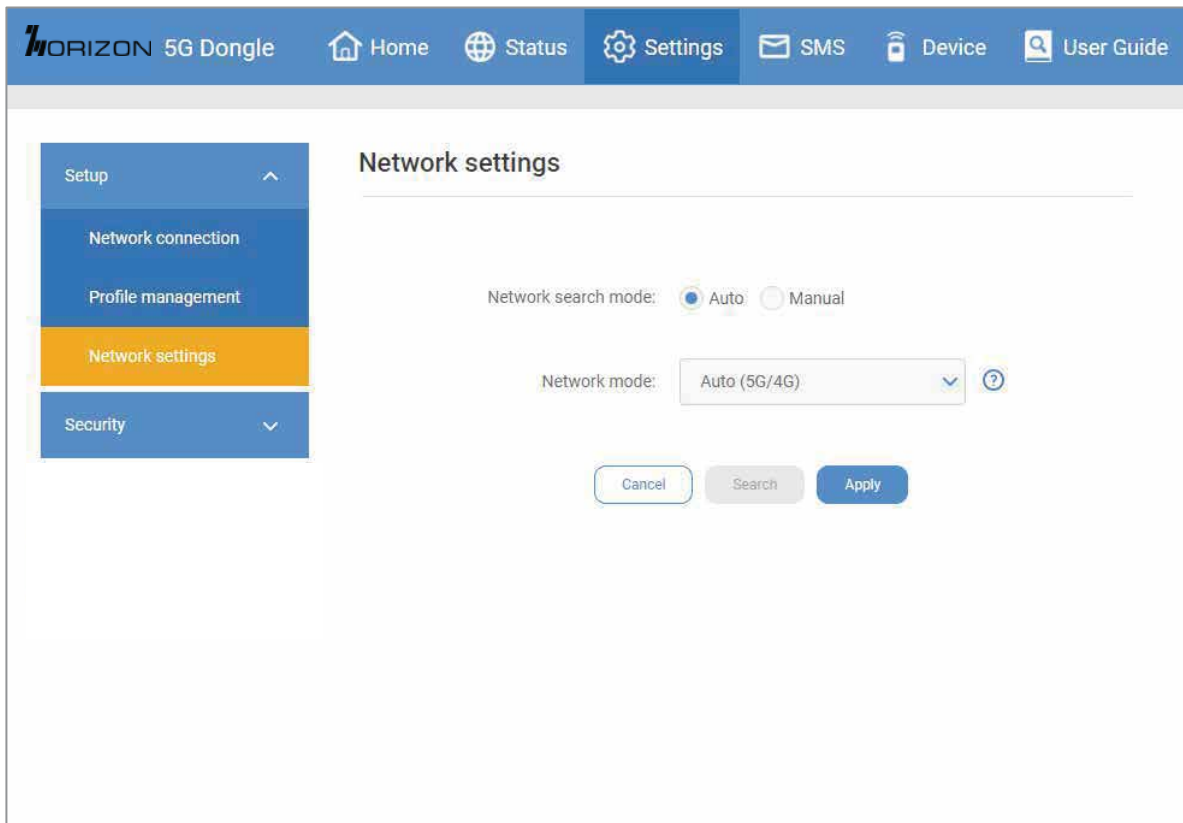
HORIZON 5G Dongle

Home Status Settings SMS Device User Guide

Setup

Network connection

Profile management

Network settings

Security

Network settings

Network search mode: Auto Manual

Network mode: Auto (5G/4G)

Cancel Search Apply